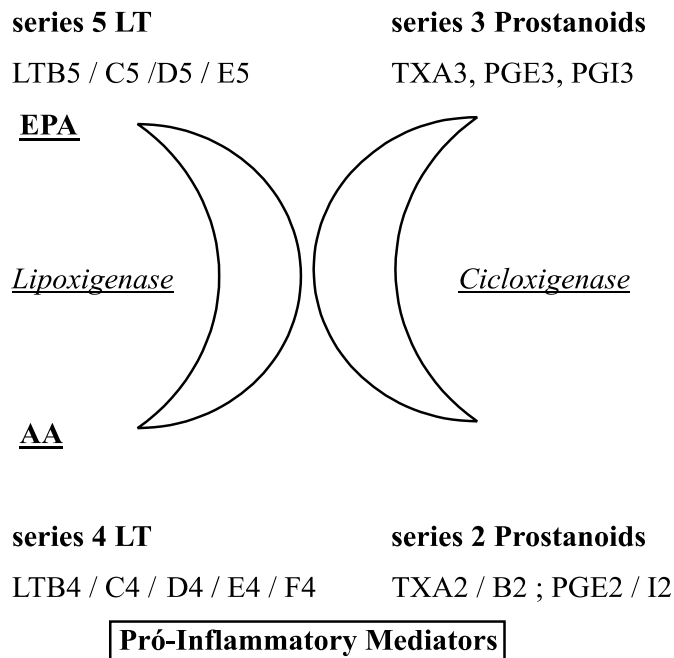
series 5 LT

LTB5 / C5 /D5 / E5

series 3 Prostanoids

TXA3, PGE3, PGI3

EPA

Lipoxigenase

Cicloxigenase

AA

series 4 LT

LTB4 / C4 / D4 / E4 / F4

series 2 Prostanoids

TXA2 / B2 ; PGE2 / I2

Pró-Inflammatory Mediators